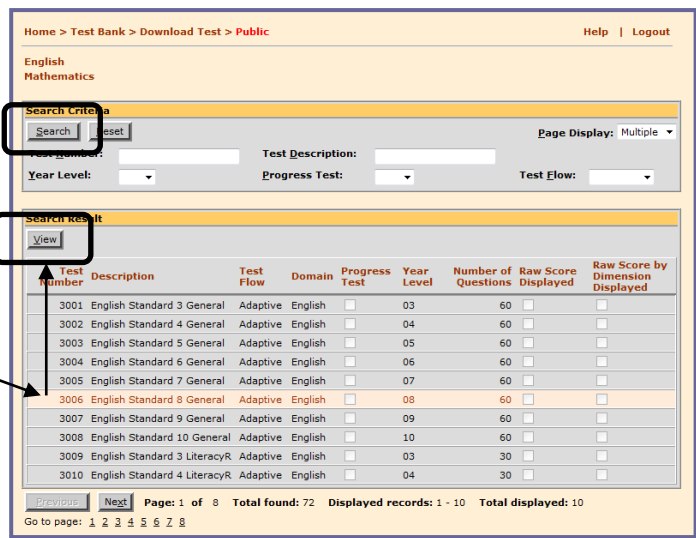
Home > Test Bank > Download Test > Public

Help | Logout

English
Mathematics

Search Criteria

Search Reset

Page Display: Multiple

Test Number:
Test Description:
Year Level:
Progress Test:
Test Flow:

Search Result

View

| Test Number | Description | Test Flow | Domain | Progress Test | Year Level | Number of Questions | Raw Score Displayed | Raw Score by Dimension Displayed |
|---|---|---|---|---|---|---|---|---|
| 3001 | English Standard 3 General | Adaptive | English | | 03 | 60 | | |
| 3002 | English Standard 4 General | Adaptive | English | | 04 | 60 | | |
| 3003 | English Standard 5 General | Adaptive | English | | 05 | 60 | | |
| 3004 | English Standard 6 General | Adaptive | English | | 06 | 60 | | |
| 3005 | English Standard 7 General | Adaptive | English | | 07 | 60 | | |
| 3006 | English Standard 8 General | Adaptive | English | | 08 | 60 | | |
| 3007 | English Standard 9 General | Adaptive | English | | 09 | 60 | | |
| 3008 | English Standard 10 General | Adaptive | English | | 10 | 60 | | |
| 3009 | English Standard 3 LiteracyR | Adaptive | English | | 03 | 30 | | |
| 3010 | English Standard 4 LiteracyR | Adaptive | English | | 04 | 30 | | |

Previous Next Page: 1 of 8 Total found: 72 Displayed records: 1 - 10 Total displayed: 10

Go to page: 1 2 3 4 5 6 7 8